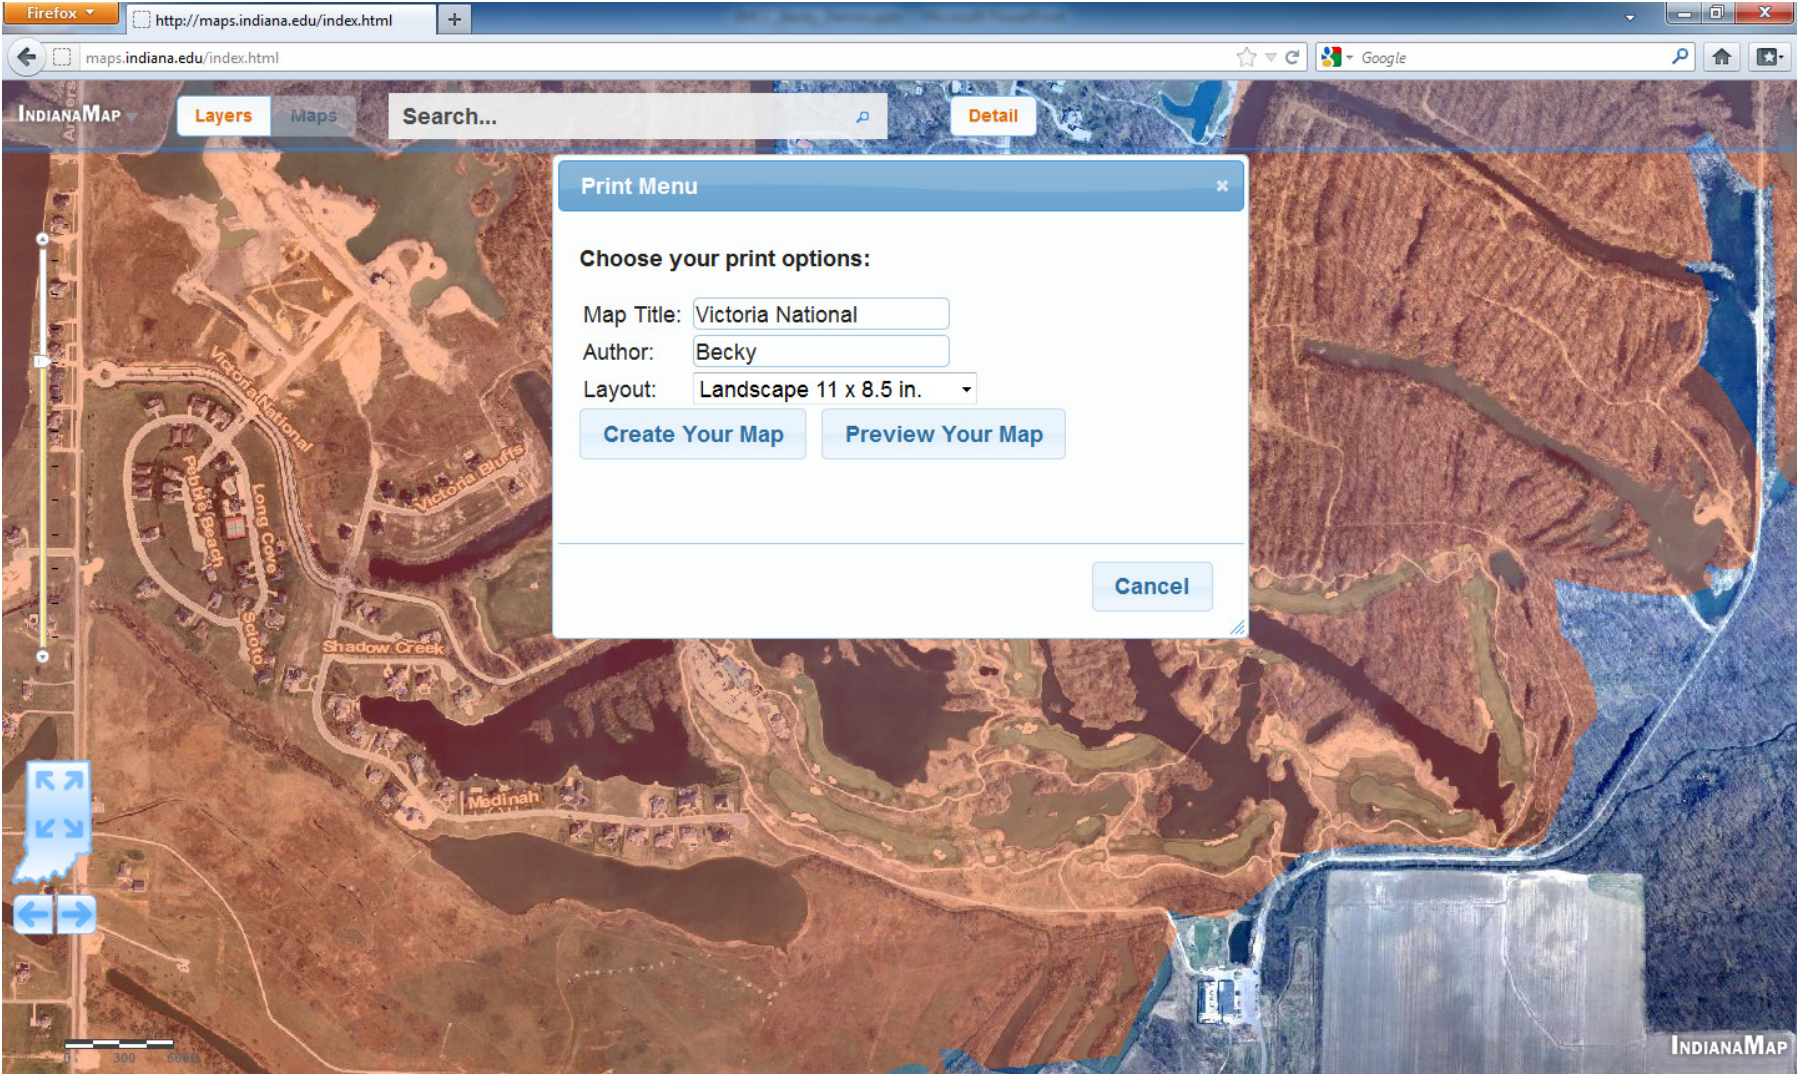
Firefox

http://maps.indiana.edu/index.html

maps.indiana.edu/index.html

Google

INDIANAMAP

Layers

Maps

Search...

Detail

Print Menu

Choose your print options:

Map Title: Victoria National

Author: Becky

Layout: Landscape 11 x 8.5 in.

Create Your Map

Preview Your Map

Cancel

Victoria National

Victoria Bluffs

Pebble Beach

Long Cove

Scioto

Shadow Creek

Medinah

0 300 600ft

INDIANAMAP